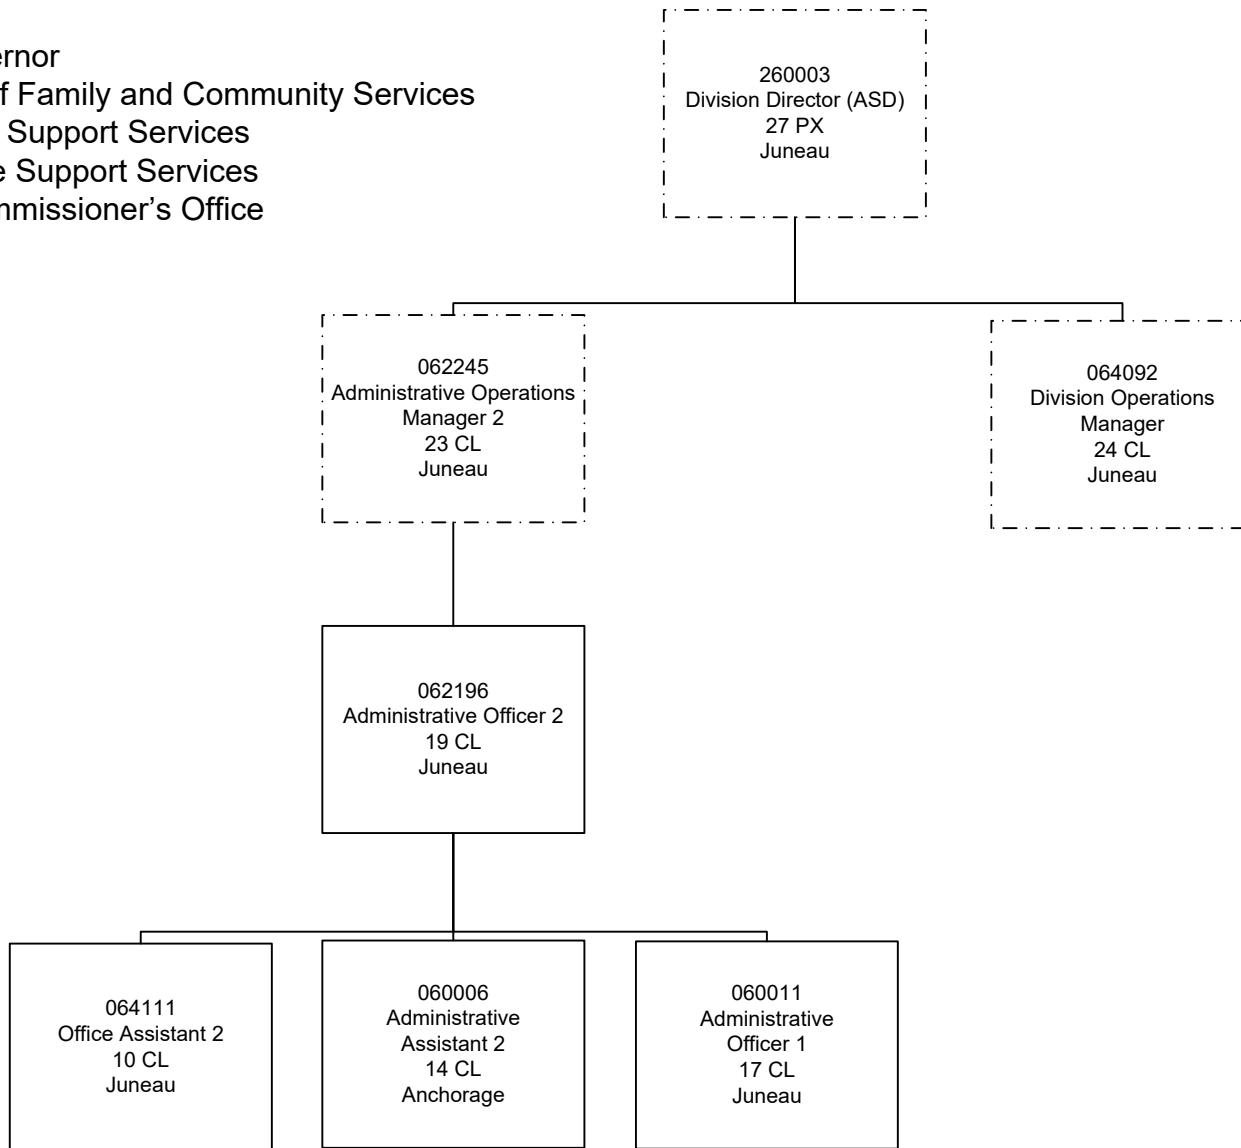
ernor
f Family and Community Services
Support Services
e Support Services
mmissioner's Office

260003
Division Director (ASD)
27 PX
Juneau

062245
Administrative Operations Manager 2
23 CL
Juneau

064092
Division Operations Manager
24 CL
Juneau

062196
Administrative Officer 2
19 CL
Juneau

064111
Office Assistant 2
10 CL
Juneau

060006
Administrative Assistant 2
14 CL
Anchorage

060011
Administrative Officer 1
17 CL
Juneau